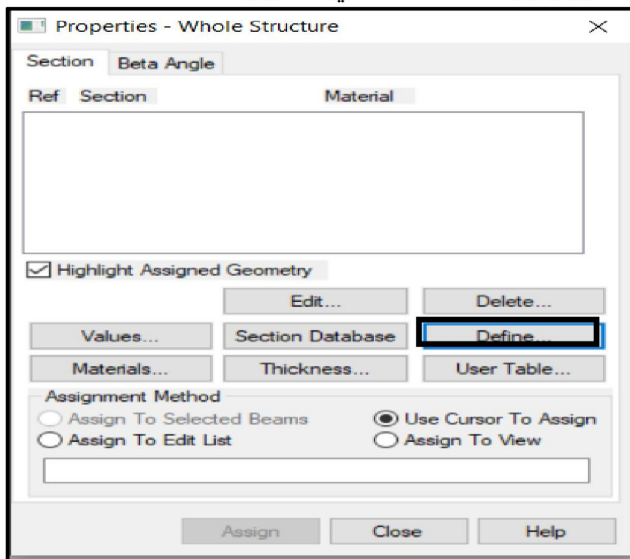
Properties - Whole Structure
×

Section
Beta Angle

Ref
Section
Material

Highlight Assigned Geometry

Edit...
Delete...

Values...
Section Database
Define...

Materials...
Thickness...
User Table...

Assignment Method

Assign To Selected Beams
Use Cursor To Assign
Assign To Edit List
Assign To View

Assign
Close
Help